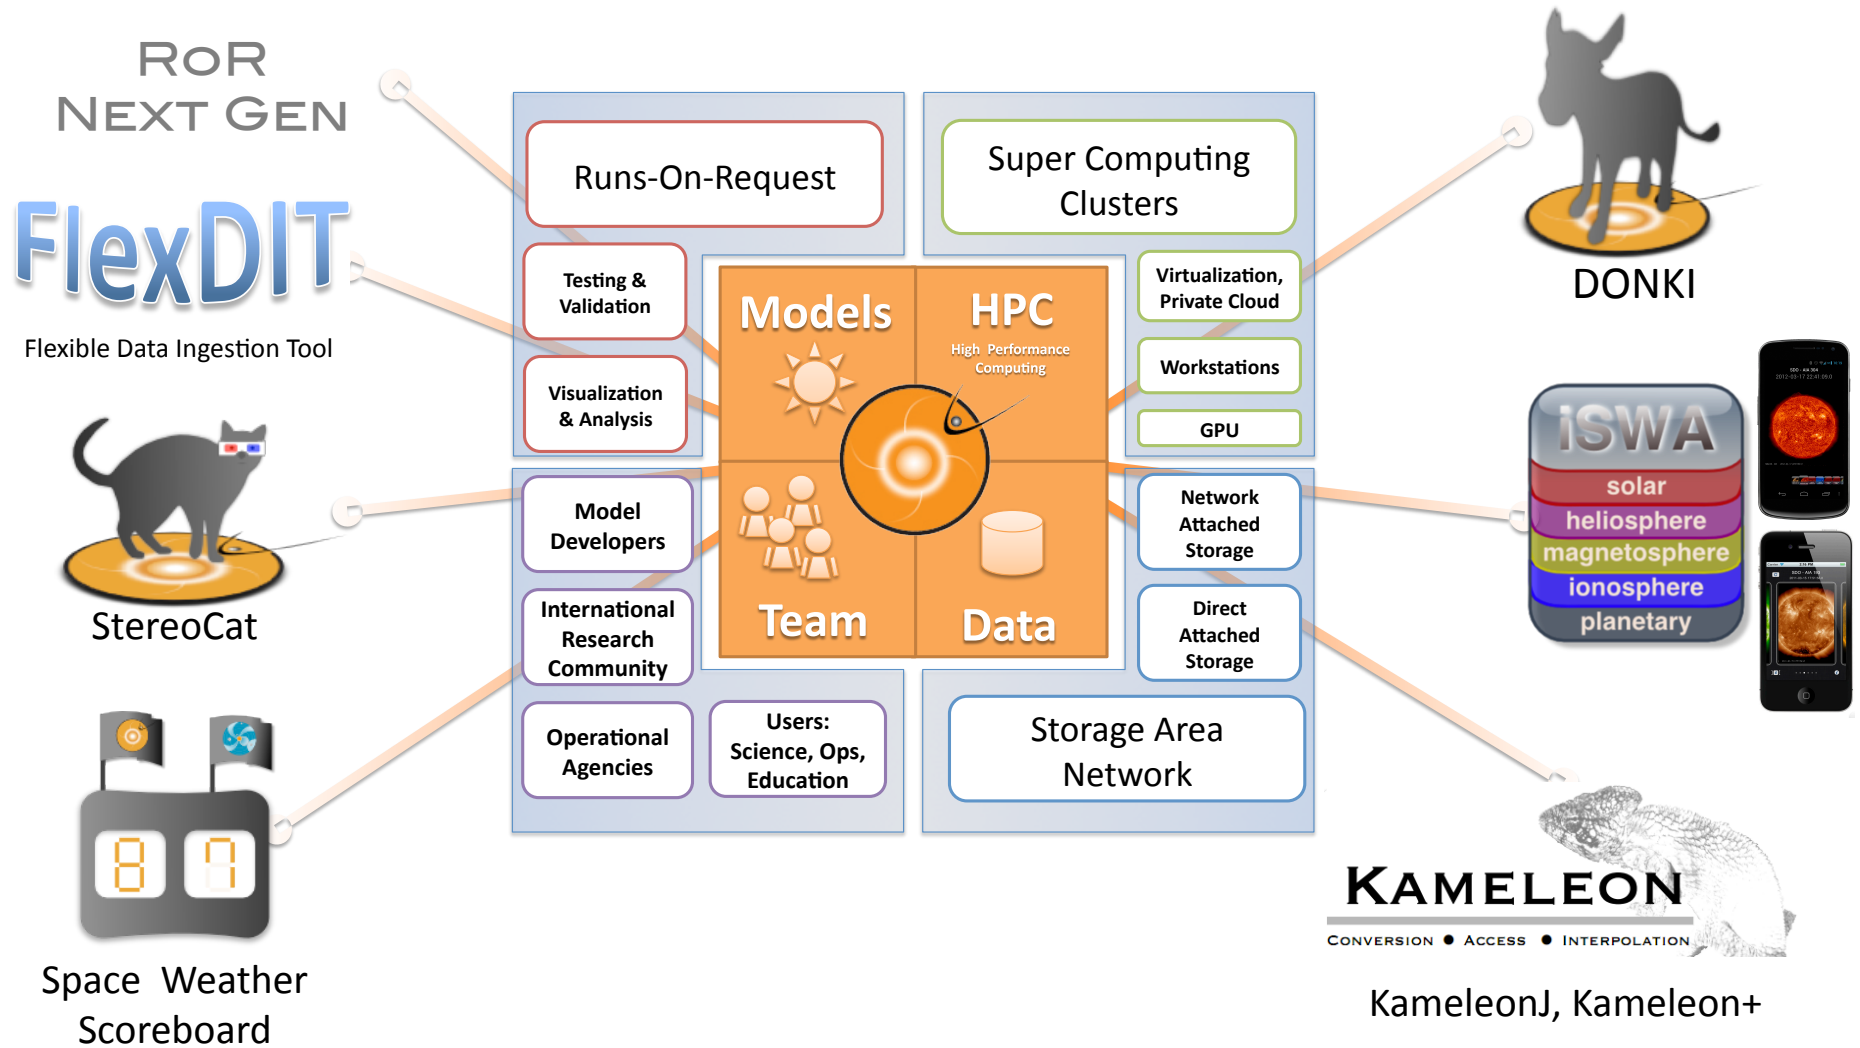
RoR Next Gen

FlexDIT

Flexible Data Ingestion Tool

StereoCat

Space Weather Scoreboard

Runs-On-Request

Testing & Validation

Visualization & Analysis

Model Developers

International Research Community

Operational Agencies

Users: Science, Ops, Education

Super Computing Clusters

Virtualization, Private Cloud

Workstations

GPU

Network Attached Storage

Direct Attached Storage

Storage Area Network

Models

HPC

High Performance Computing

Team

Data

DONKI

iSWA

solar

heliosphere

magnetosphere

ionosphere

planetary

Kameleon

Conversion • Access • Interpolation

KameleonJ, Kameleon+